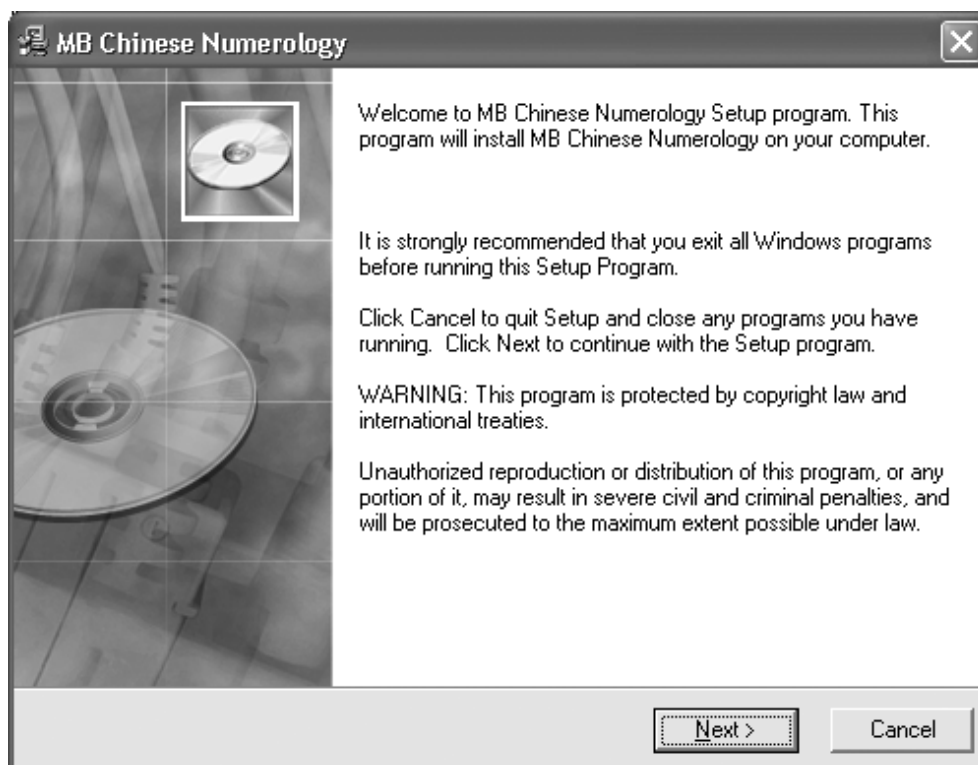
MB Chinese Numerology

Welcome to MB Chinese Numerology Setup program. This program will install MB Chinese Numerology on your computer.

It is strongly recommended that you exit all Windows programs before running this Setup Program.

Click Cancel to quit Setup and close any programs you have running. Click Next to continue with the Setup program.

WARNING: This program is protected by copyright law and international treaties.

Unauthorized reproduction or distribution of this program, or any portion of it, may result in severe civil and criminal penalties, and will be prosecuted to the maximum extent possible under law.

Next >

Cancel